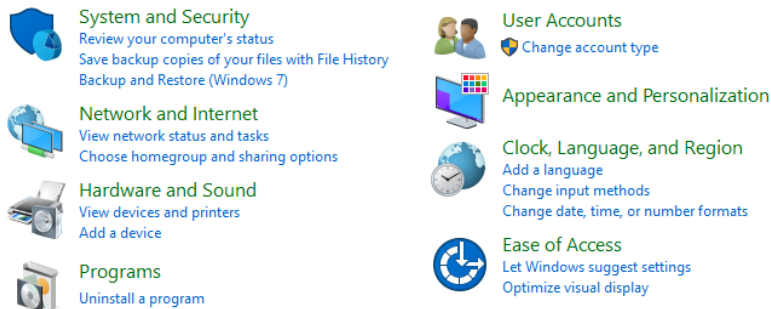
System and Security
Review your computer's status
Save backup copies of your files with File History
Backup and Restore (Windows 7)

Network and Internet
View network status and tasks
Choose homegroup and sharing options

Hardware and Sound
View devices and printers
Add a device

Programs
Uninstall a program

User Accounts
Change account type

Appearance and Personalization

Clock, Language, and Region
Add a language
Change input methods
Change date, time, or number formats

Ease of Access
Let Windows suggest settings
Optimize visual display